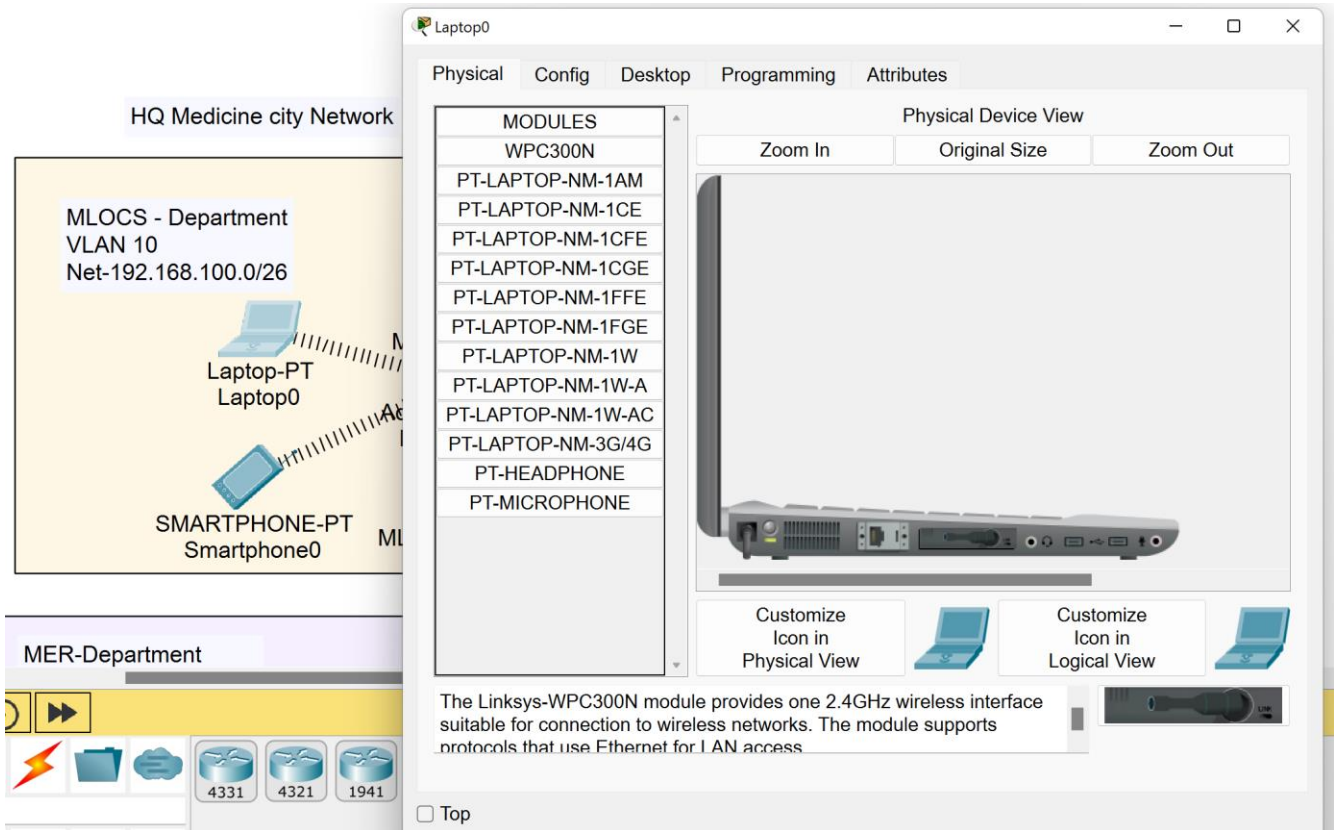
HQ Medicine city Network

MLOCS - Department
VLAN 10
Net-192.168.100.0/26

Laptop-PT
Laptop0

SMARTPHONE-PT
Smartphone0

MER-Department

4331 4321 1941

Laptop0

Physical Config Desktop Programming Attributes

MODULES
WPC300N
PT-LAPTOP-NM-1AM
PT-LAPTOP-NM-1CE
PT-LAPTOP-NM-1CFE
PT-LAPTOP-NM-1CGE
PT-LAPTOP-NM-1FFE
PT-LAPTOP-NM-1FGE
PT-LAPTOP-NM-1W
PT-LAPTOP-NM-1W-A
PT-LAPTOP-NM-1W-AC
PT-LAPTOP-NM-3G/4G
PT-HEADPHONE
PT-MICROPHONE

Physical Device View

Zoom In Original Size Zoom Out

Customize Icon in Physical View

Customize Icon in Logical View

The Linksys-WPC300N module provides one 2.4GHz wireless interface suitable for connection to wireless networks. The module supports protocols that use Ethernet for LAN access

Top